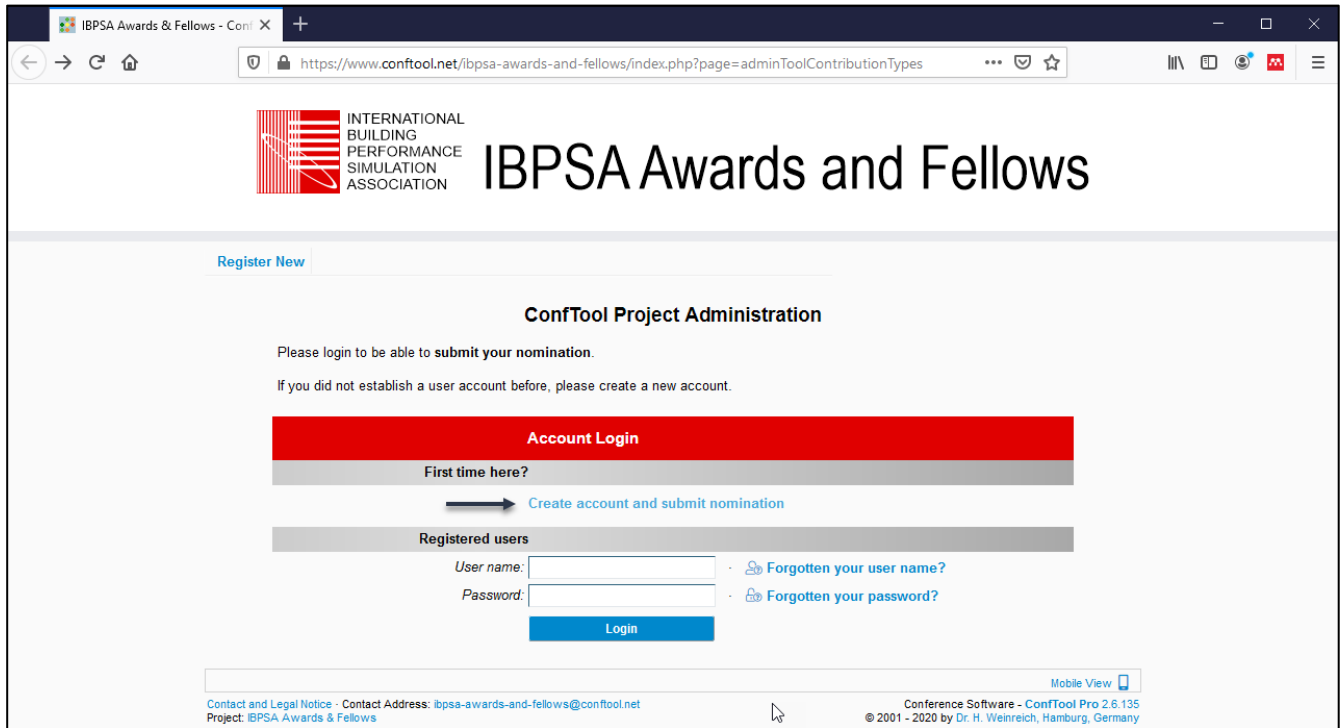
IBPSA Awards & Fellows - Conf

https://www.conftool.net/ibpsa-awards-and-fellows/index.php?page=adminToolContributionTypes

INTERNATIONAL BUILDING PERFORMANCE SIMULATION ASSOCIATION

IBPSA Awards and Fellows

Register New

ConfTool Project Administration

Please login to be able to submit your nomination.

If you did not establish a user account before, please create a new account.

Account Login

First time here?

Create account and submit nomination

Registered users

User name:

Forgotten your user name?

Password:

Forgotten your password?

Login

Mobile View

Contact and Legal Notice · Contact Address: ibpsa-awards-and-fellows@conftool.net
Project: IBPSA Awards & Fellows

Conference Software - ConfTool Pro 2.6.135
© 2001 - 2020 by Dr. H. Weinreich, Hamburg, Germany